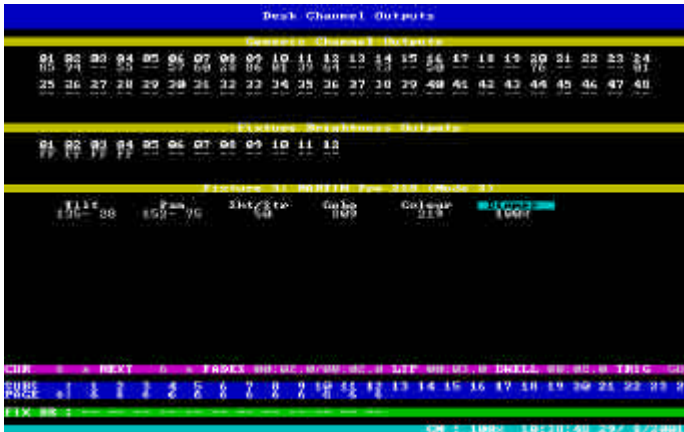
Desk Channel Outputs

Generic Channel Outputs

01 02 03 04 05 06 07 08 09 10 11 12 13 14 15 16 17 18 19 20 21 22 23 24

25 26 27 28 29 30 31 32 33 34 35 36 37 38 39 40 41 42 43 44 45 46 47 48

Fixture Brightness Outputs

01 02 03 04 05 06 07 08 09 10 11 12
FF FF FF FF

Fixture 1: MARTIN Pro 218 (Mode 1)

| Tilt | Pan | Int/Str | Gobo | Colour | Dimmer |
|---|---|---|---|---|---|
| 135- 88 | 152- 76 | 50 | 009 | 219 | 100% |

CUR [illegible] NEXT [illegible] FADEX 00.0/00.0 LTP 00.0 DWELL 00.0 TRIG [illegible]

SUBS 1 2 3 4 5 6 7 8 9 10 11 12 13 14 15 16 17 18 19 20 21 22 23 2
PAGE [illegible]

FIX NO : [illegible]

GM : 100% 10:18:48 29/ 8/2001